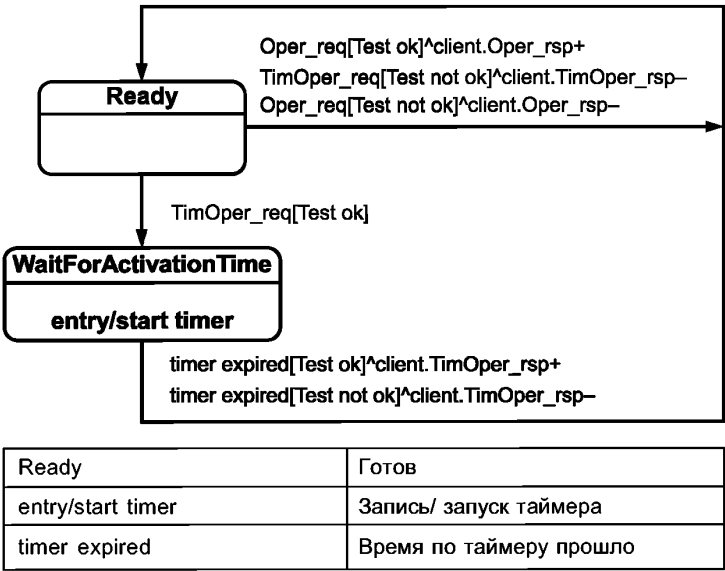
Oper_req[Test ok]^client.Oper_rsp+
TimOper_req[Test not ok]^client.TimOper_rsp–
Oper_req[Test not ok]^client.Oper_rsp–

Ready

TimOper_req[Test ok]

WaitForActivationTime

entry/start timer

timer expired[Test ok]^client.TimOper_rsp+
timer expired[Test not ok]^client.TimOper_rsp–

| Ready | Готов |
|---|---|
| entry/start timer | Запись/ запуск таймера |
| timer expired | Время по таймеру прошло |